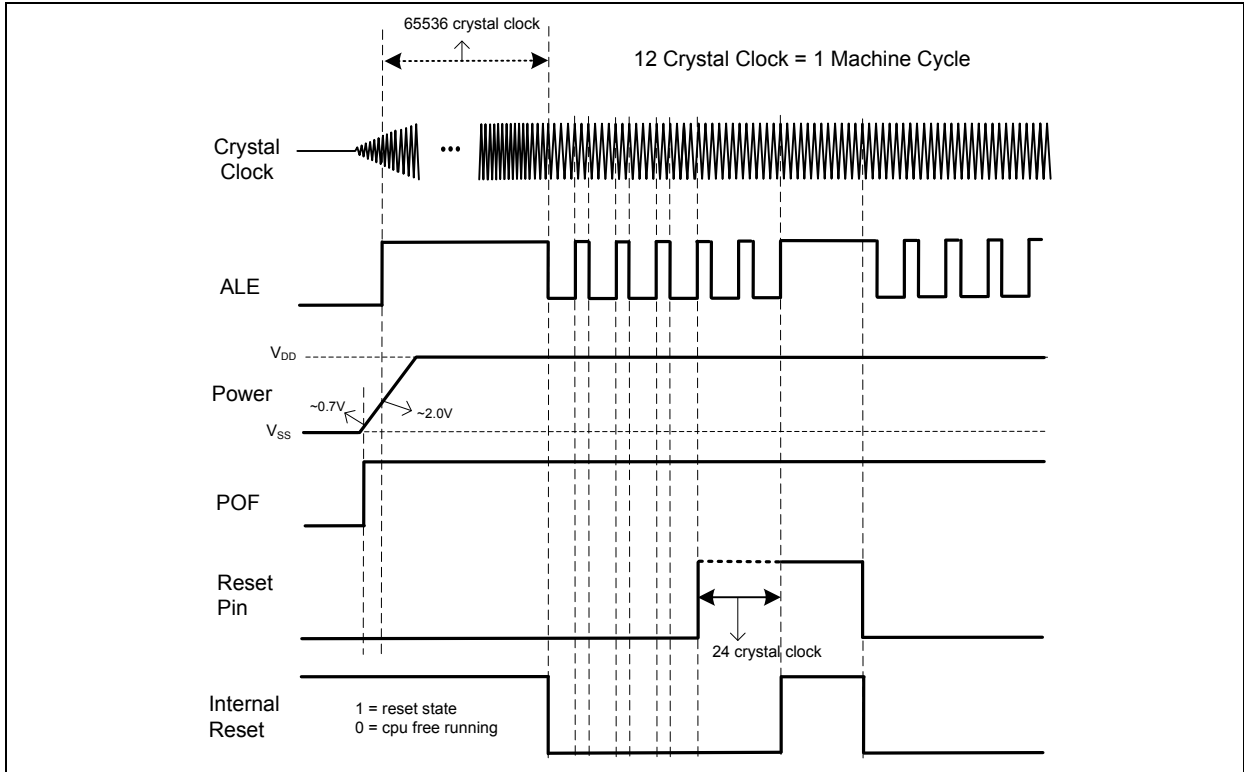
65536 crystal clock

12 Crystal Clock = 1 Machine Cycle

Crystal Clock

•••

ALE

$V_{DD}$

Power

~0.7V

~2.0V

$V_{SS}$

POF

Reset Pin

24 crystal clock

Internal Reset

1 = reset state
0 = cpu free running